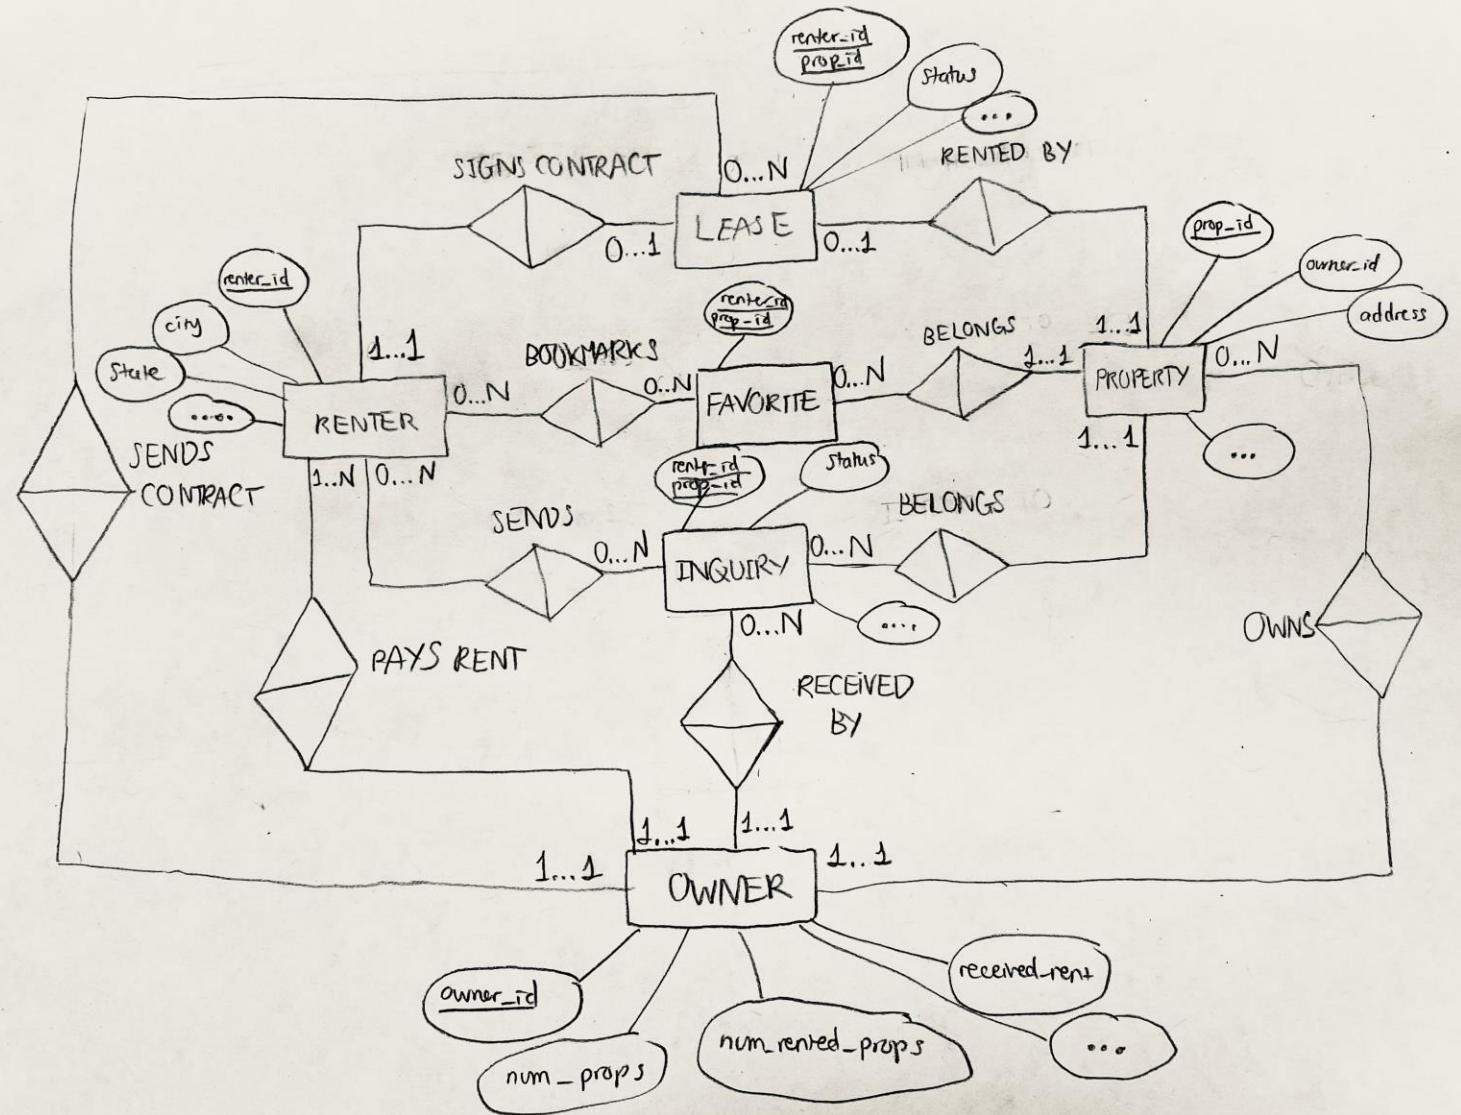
renter_id
prop_id
status
...
SIGNS CONTRACT
0...N
RENTED BY
LEASE
0...1
0...1
prop_id
owner_id
address
renter_id
city
state
....
1...1
renter_id
prop_id
BOOKMARKS
BELONGS
1...1
1...1
PROPERTY
0...N
0...N
0...N
0...N
RENTER
FAVORITE
1...1
...
SENDS CONTRACT
1...N
0...N
renter_id
prop_id
status
BELONGS
SENDS
0...N
INQUIRY
0...N
....
0...N
OWNS
PAYS RENT
RECEIVED BY
1...1
1...1
1...1
1...1
OWNER
owner_id
received_rent
num_rented_props
...
num_props